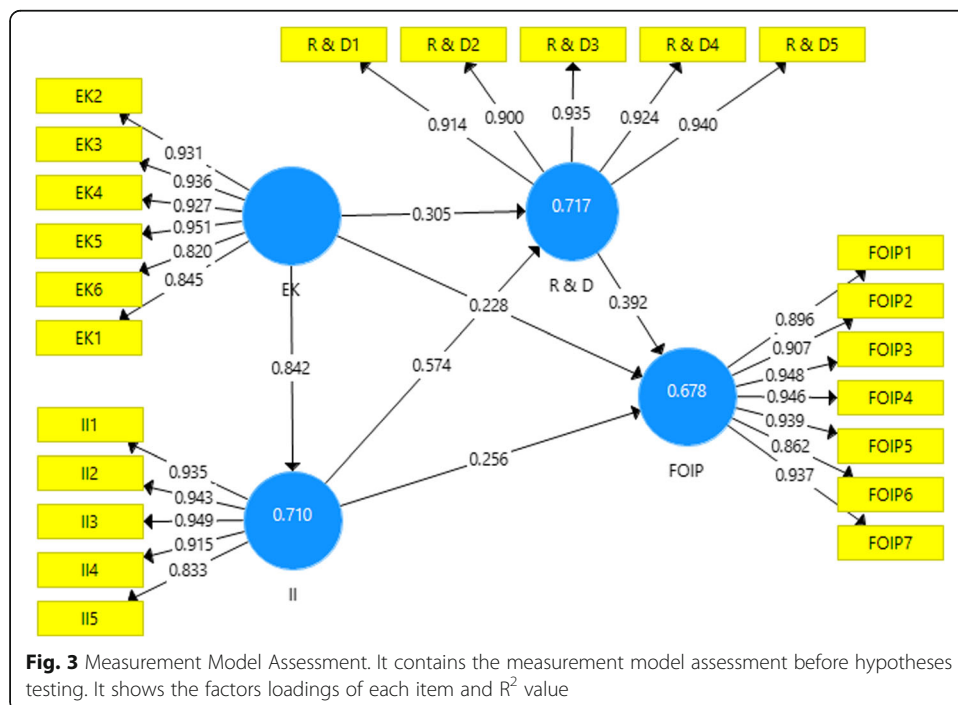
R & D1
R & D2
R & D3
R & D4
R & D5

0.914
0.900
0.935
0.924
0.940

EK2
EK3
EK4
EK5
EK6
EK1

0.931
0.936
0.927
0.951
0.820
0.845

EK

0.305

0.717

R & D

0.228

0.392

0.842

0.574

FOIP1
FOIP2
FOIP3
FOIP4
FOIP5
FOIP6
FOIP7

0.896
0.907
0.948
0.946
0.939
0.862
0.937

0.678

FOIP

II1
II2
II3
II4
II5

0.935
0.943
0.949
0.915
0.833

0.710

II

0.256

**Fig. 3** Measurement Model Assessment. It contains the measurement model assessment before hypotheses testing. It shows the factors loadings of each item and $R^2$ value